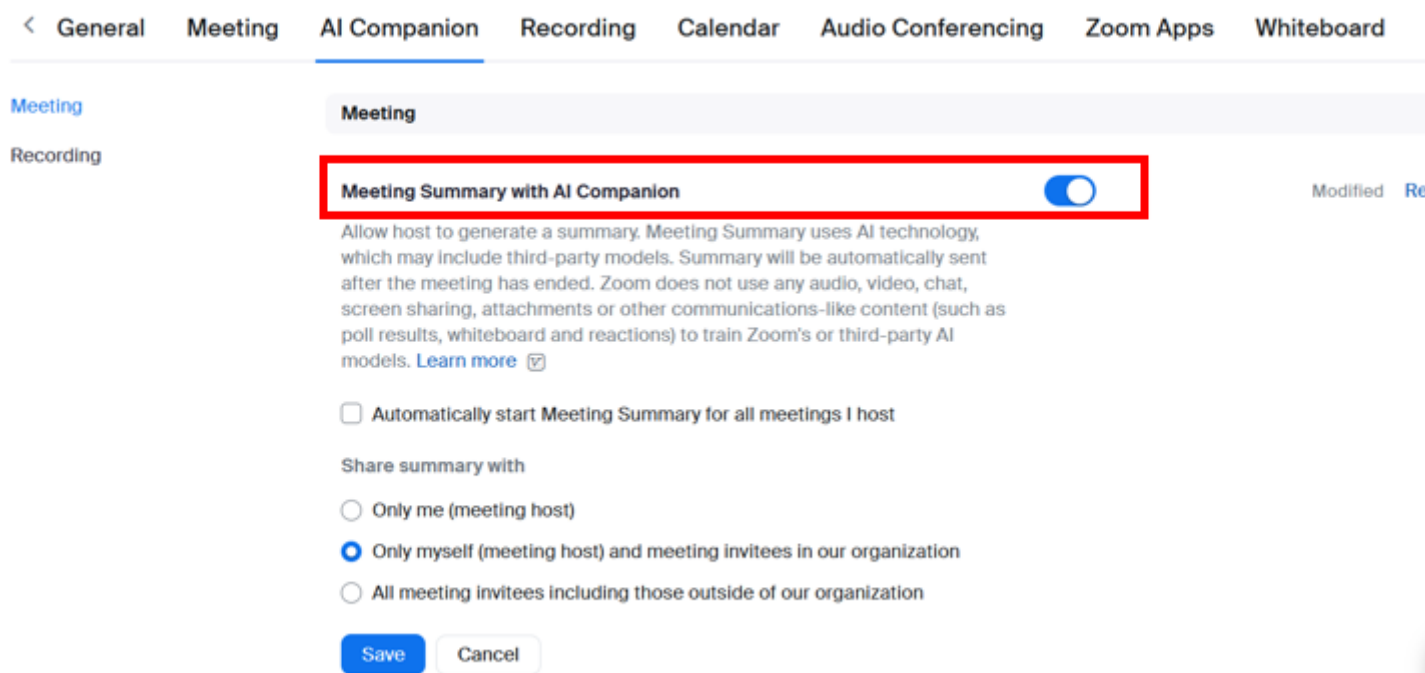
< General Meeting AI Companion Recording Calendar Audio Conferencing Zoom Apps Whiteboard

Meeting

Recording

Meeting

Meeting Summary with AI Companion

Modified Re

Allow host to generate a summary. Meeting Summary uses AI technology, which may include third-party models. Summary will be automatically sent after the meeting has ended. Zoom does not use any audio, video, chat, screen sharing, attachments or other communications-like content (such as poll results, whiteboard and reactions) to train Zoom's or third-party AI models. Learn more

Automatically start Meeting Summary for all meetings I host

Share summary with

Only me (meeting host)

Only myself (meeting host) and meeting invitees in our organization

All meeting invitees including those outside of our organization

Save Cancel